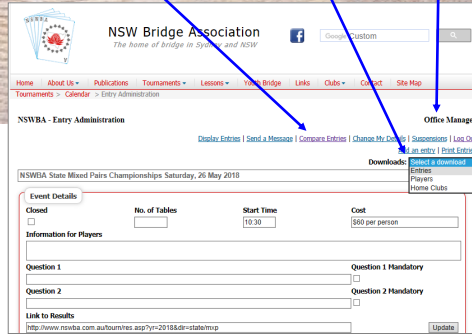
NSW Bridge Association
The home of bridge in Sydney and NSW

Google Custom

Home | About Us | Publications | Tournaments | Lessons | Youth Bridge | Links | Clubs | Contact | Site Map

Tournaments > Calendar > Entry Administration

NSWBA - Entry Administration

Office Manag

Display Entries | Send a Message | Compare Entries | Change My Details | Suspensions | Log O

Send an entry | Print Entri

Downloads: Select a download
Entries
Players
Home Clubs

NSWBA State Mixed Pairs Championships Saturday, 26 May 2018

Event Details

| Closed | No. of Tables | Start Time | Cost |
|---|---|---|---|
| ☐ | | 10:30 | $60 per person |

Information for Players

Question 1
Question 1 Mandatory
☐

Question 2
Question 2 Mandatory
☐

Link to Results
http://www.nswba.com.au/tourn/res.asp?yr=2018&dir=state/mxp

Update